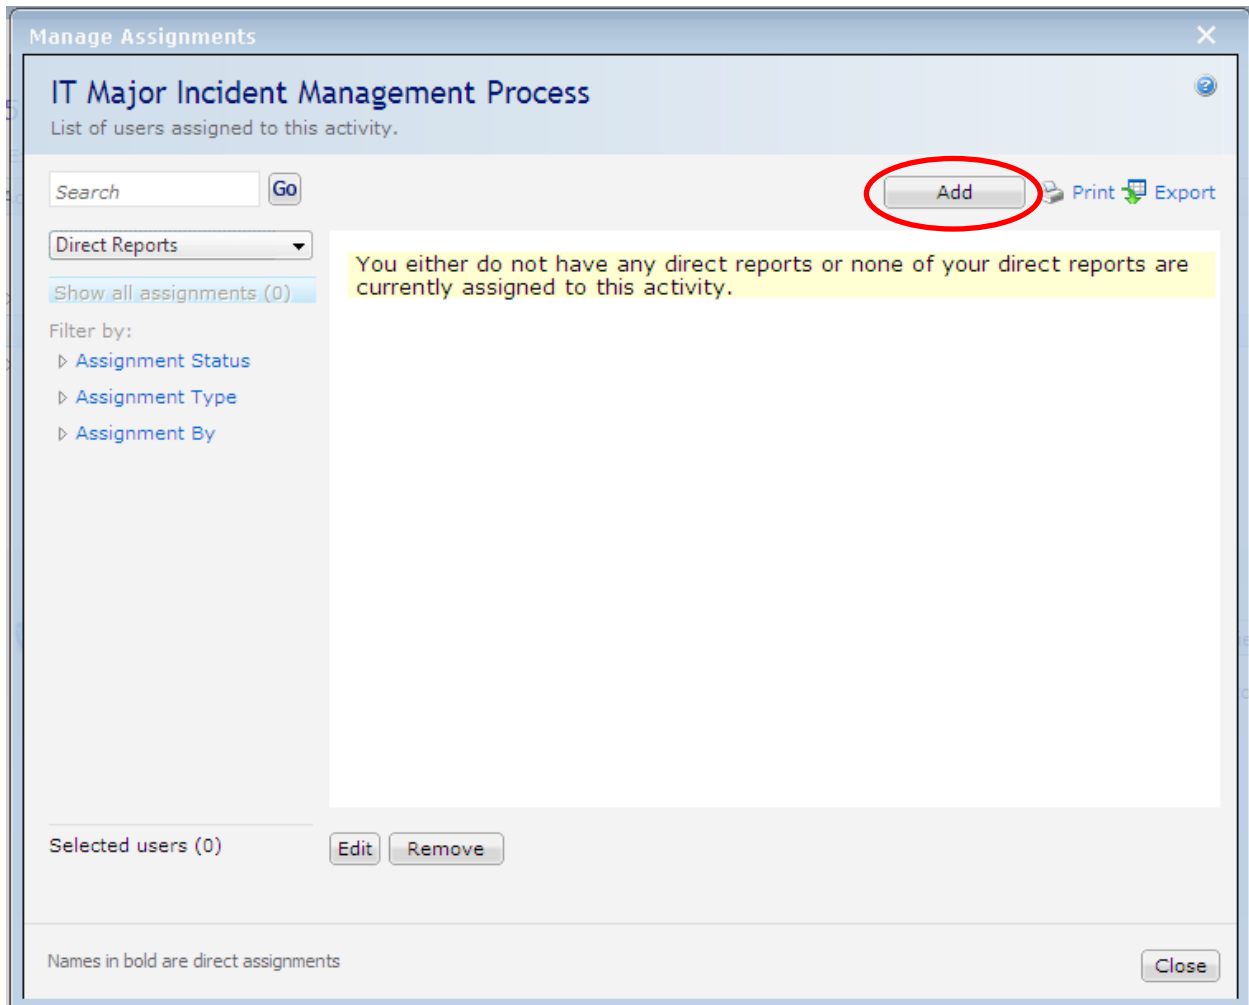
Manage Assignments

IT Major Incident Management Process
List of users assigned to this activity.

Search Go

Add Print Export

Direct Reports

Show all assignments (0)

Filter by:
Assignment Status
Assignment Type
Assignment By

You either do not have any direct reports or none of your direct reports are currently assigned to this activity.

Selected users (0)

Edit Remove

Names in bold are direct assignments

Close